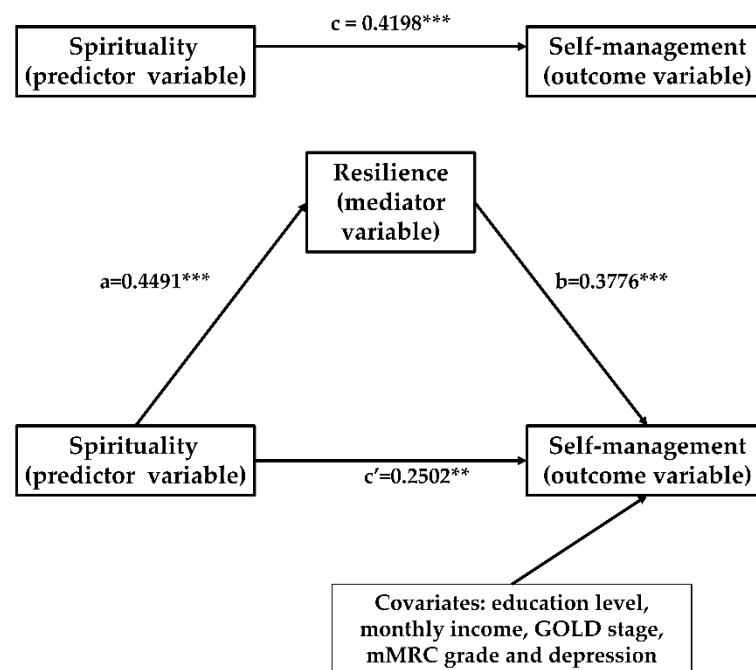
Spirituality (predictor variable)

c = 0.4198***

Self-management (outcome variable)

Resilience (mediator variable)

a=0.4491***

b=0.3776***

Spirituality (predictor variable)

c′=0.2502**

Self-management (outcome variable)

Covariates: education level, monthly income, GOLD stage, mMRC grade and depression